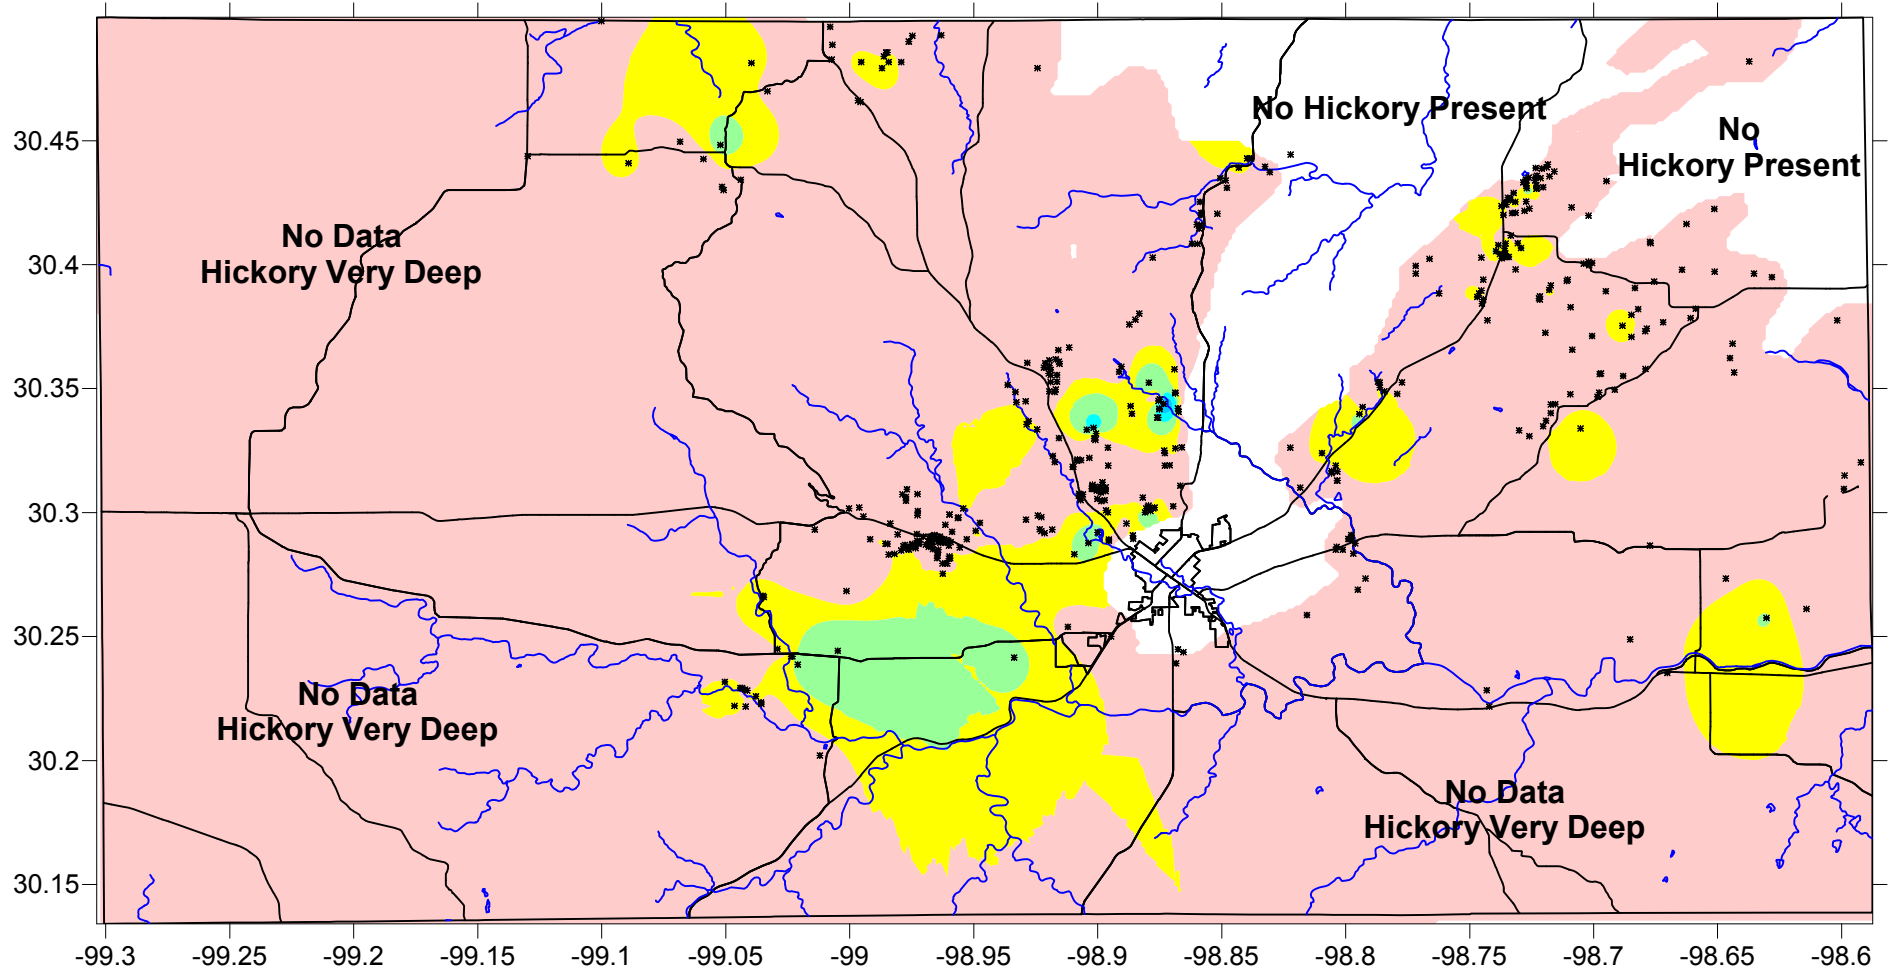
30.45
30.4
30.35
30.3
30.25
30.2
30.15

No Hickory Present

No
Hickory Present

No Data
Hickory Very Deep

No Data
Hickory Very Deep

No Data
Hickory Very Deep

-99.3 -99.25 -99.2 -99.15 -99.1 -99.05 -99 -98.95 -98.9 -98.85 -98.8 -98.75 -98.7 -98.65 -98.6